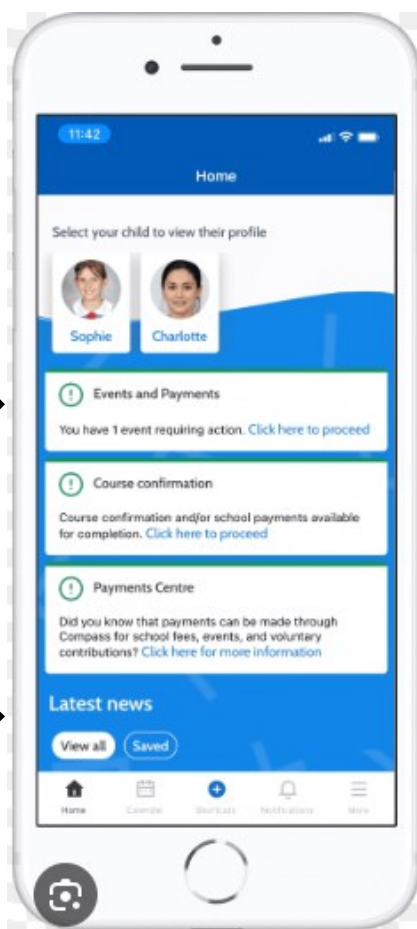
11:42

Home

Select your child to view their profile

Sophie

Charlotte

Events and Payments

You have 1 event requiring action. Click here to proceed

Course confirmation

Course confirmation and/or school payments available for completion. Click here to proceed

Payments Centre

Did you know that payments can be made through Compass for school fees, events, and voluntary contributions? Click here for more information

Latest news

View all

Saved

Home

Calendar

Shortcuts

Notifications

More